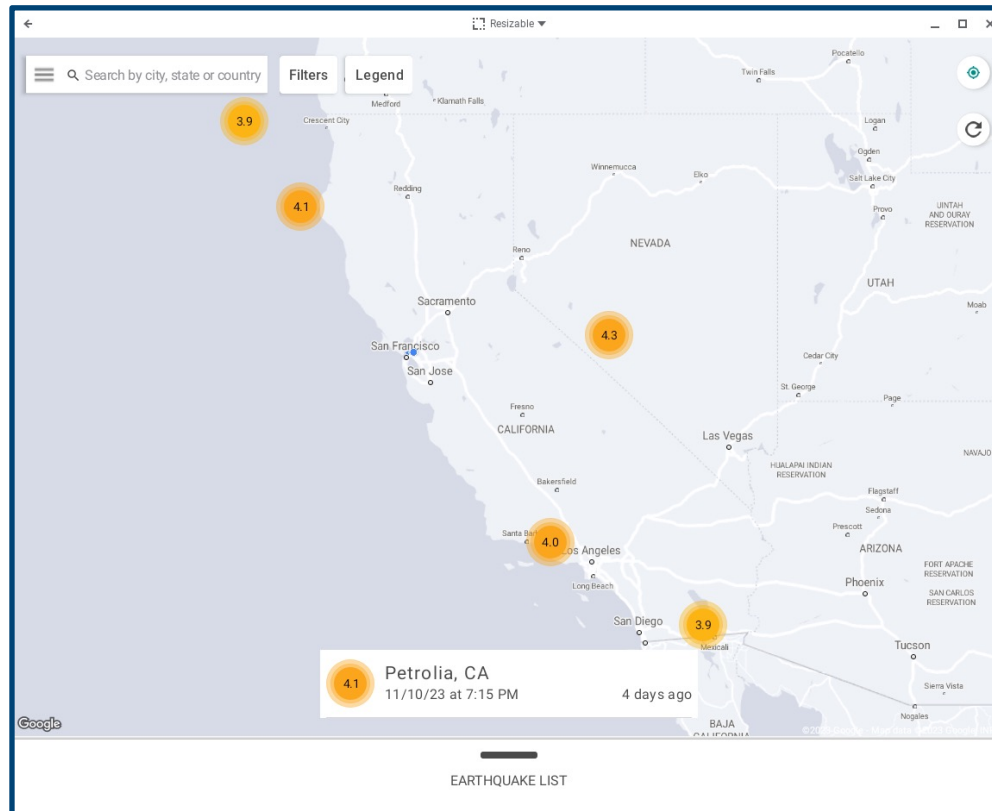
Resizable

Search by city, state or country

Filters

Legend

Pocatello

Twin Falls

Medford

Klamath Falls

3.9

Crescent City

Logan

Ogden

Winnemucca

Elko

Salt Lake City

4.1

Redding

Provo

UINTAH AND OURAY RESERVATION

NEVADA

Reno

UTAH

Sacramento

Moab

4.3

San Francisco

Cedar City

San Jose

St. George

Page

Fresno

CALIFORNIA

Las Vegas

NAVAJO

HUALAPAI INDIAN RESERVATION

Bakersfield

Flagstaff

Sedona

Prescott

Santa Barbara

4.0

Los Angeles

ARIZONA

FORT APACHE RESERVATION

Long Beach

Phoenix

SAN CARLOS RESERVATION

San Diego

3.9

Mexicali

Tucson

4.1

Petrolia, CA

11/10/23 at 7:15 PM

4 days ago

Sierra Vista

Nogales

Google

BAJA CALIFORNIA

EARTHQUAKE LIST